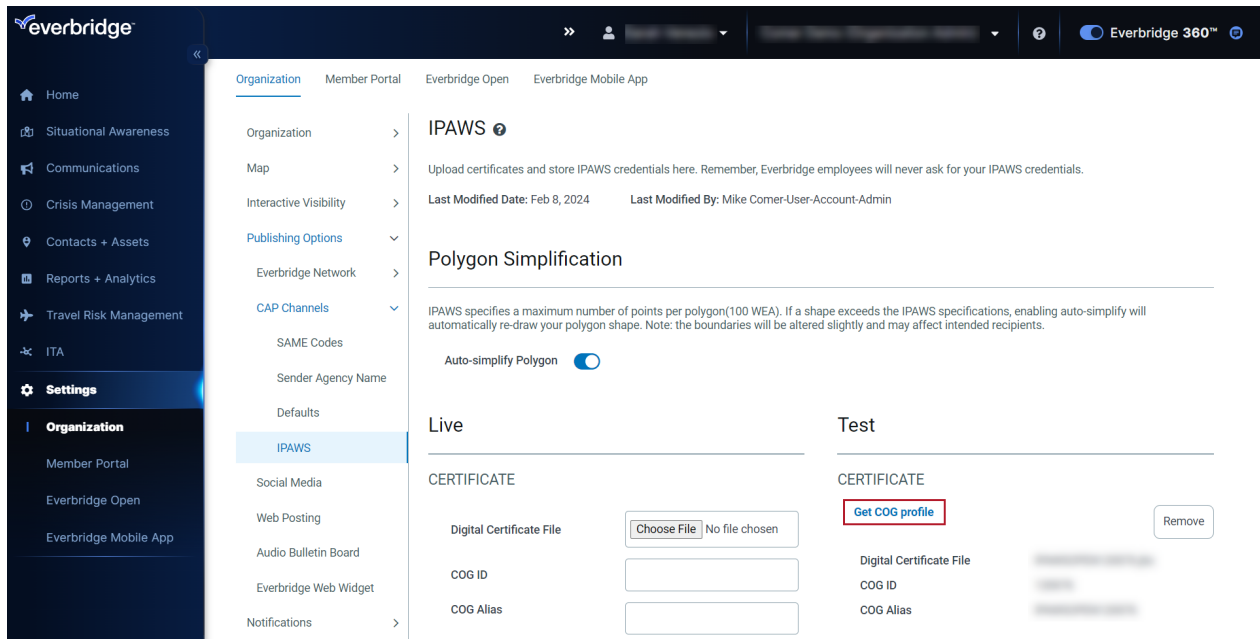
everbridge

«

Home
Situational Awareness
Communications
Crisis Management
Contacts + Assets
Reports + Analytics
Travel Risk Management
ITA
Settings
Organization
Member Portal
Everbridge Open
Everbridge Mobile App

» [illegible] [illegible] ? Everbridge 360™

Organization Member Portal Everbridge Open Everbridge Mobile App

Organization >
Map >
Interactive Visibility >
Publishing Options
Everbridge Network >
CAP Channels
SAME Codes
Sender Agency Name
Defaults
IPAWS
Social Media
Web Posting
Audio Bulletin Board
Everbridge Web Widget
Notifications >

IPAWS

Upload certificates and store IPAWS credentials here. Remember, Everbridge employees will never ask for your IPAWS credentials.

Last Modified Date: Feb 8, 2024 Last Modified By: Mike Comer-User-Account-Admin

Polygon Simplification

IPAWS specifies a maximum number of points per polygon(100 WEA). If a shape exceeds the IPAWS specifications, enabling auto-simplify will automatically re-draw your polygon shape. Note: the boundaries will be altered slightly and may affect intended recipients.

Auto-simplify Polygon

Live

CERTIFICATE

Digital Certificate File Choose File No file chosen

COG ID

COG Alias

Test

CERTIFICATE

Get COG profile

Remove

Digital Certificate File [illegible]

COG ID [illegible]

COG Alias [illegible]